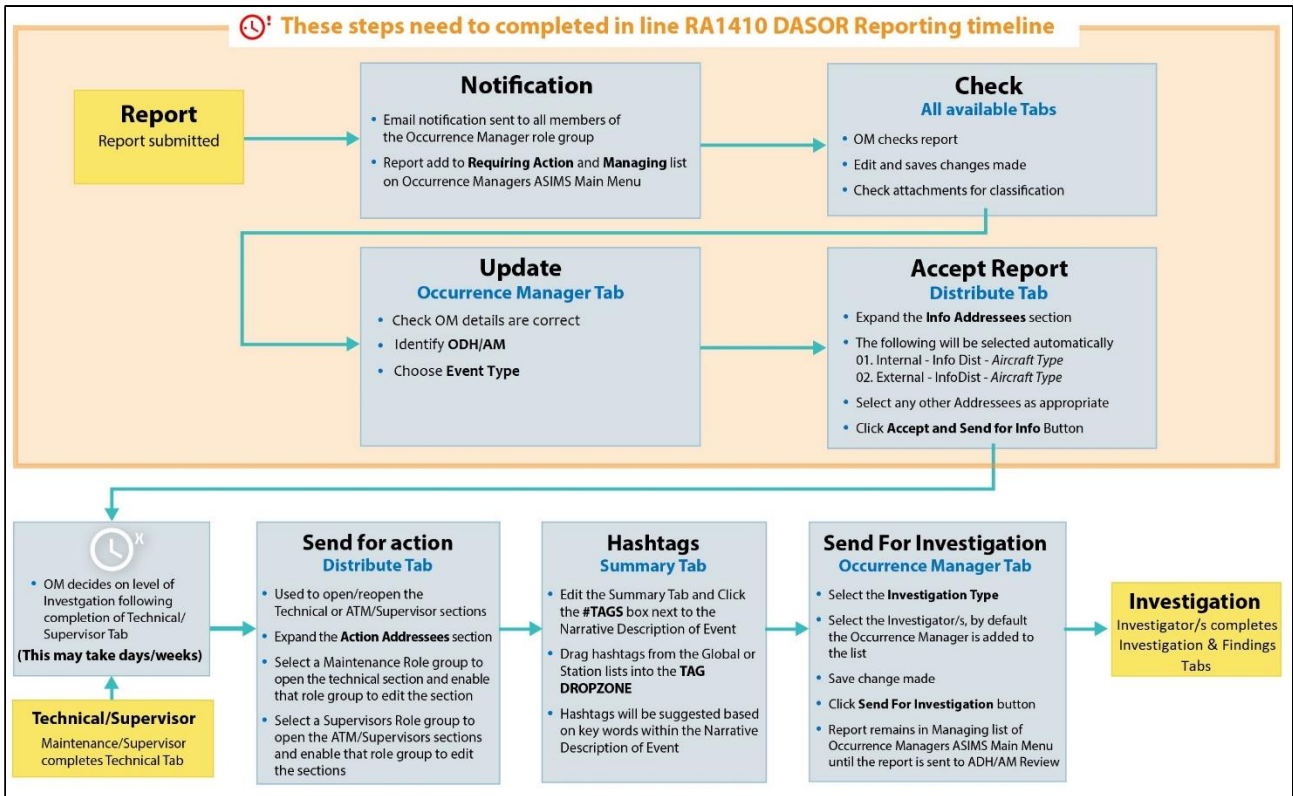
These steps need to completed in line RA1410 DASOR Reporting timeline

Report
Report submitted

Notification
- Email notification sent to all members of the Occurrence Manager role group
- Report add to **Requiring Action** and **Managing** list on Occurrence Managers ASIMS Main Menu

Check
All available Tabs
- OM checks report
- Edit and saves changes made
- Check attachments for classification

Update
Occurrence Manager Tab
- Check OM details are correct
- Identify **ODH/AM**
- Choose **Event Type**

Accept Report
Distribute Tab
- Expand the **Info Addressees** section
- The following will be selected automatically
01. Internal - Info Dist - *Aircraft Type*
02. External - InfoDist - *Aircraft Type*
- Select any other Addressees as appropriate
- Click **Accept and Send for Info** Button

- OM decides on level of Investgation following completion of Technical/ Supervisor Tab
**(This may take days/weeks)**

Technical/Supervisor
Maintenance/Supervisor completes Technical Tab

Send for action
Distribute Tab
- Used to open/reopen the Technical or ATM/Supervisor sections
- Expand the **Action Addressees** section
- Select a Maintenance Role group to open the technical section and enable that role group to edit the section
- Select a Supervisors Role group to open the ATM/Supervisors sections and enable that role group to edit the sections

Hashtags
Summary Tab
- Edit the Summary Tab and Click the **#TAGS** box next to the Narrative Description of Event
- Drag hashtags from the Global or Station lists into the **TAG DROPZONE**
- Hashtags will be suggested based on key words within the Narrative Description of Event

Send For Investigation
Occurrence Manager Tab
- Select the **Investigation Type**
- Select the Investigator/s, by default the Occurrence Manager is added to the list
- Save change made
- Click **Send For Investigation** button
- Report remains in Managing list of Occurrence Managers ASIMS Main Menu until the report is sent to ADH/AM Review

Investigation
Investigator/s completes Investigation & Findings Tabs